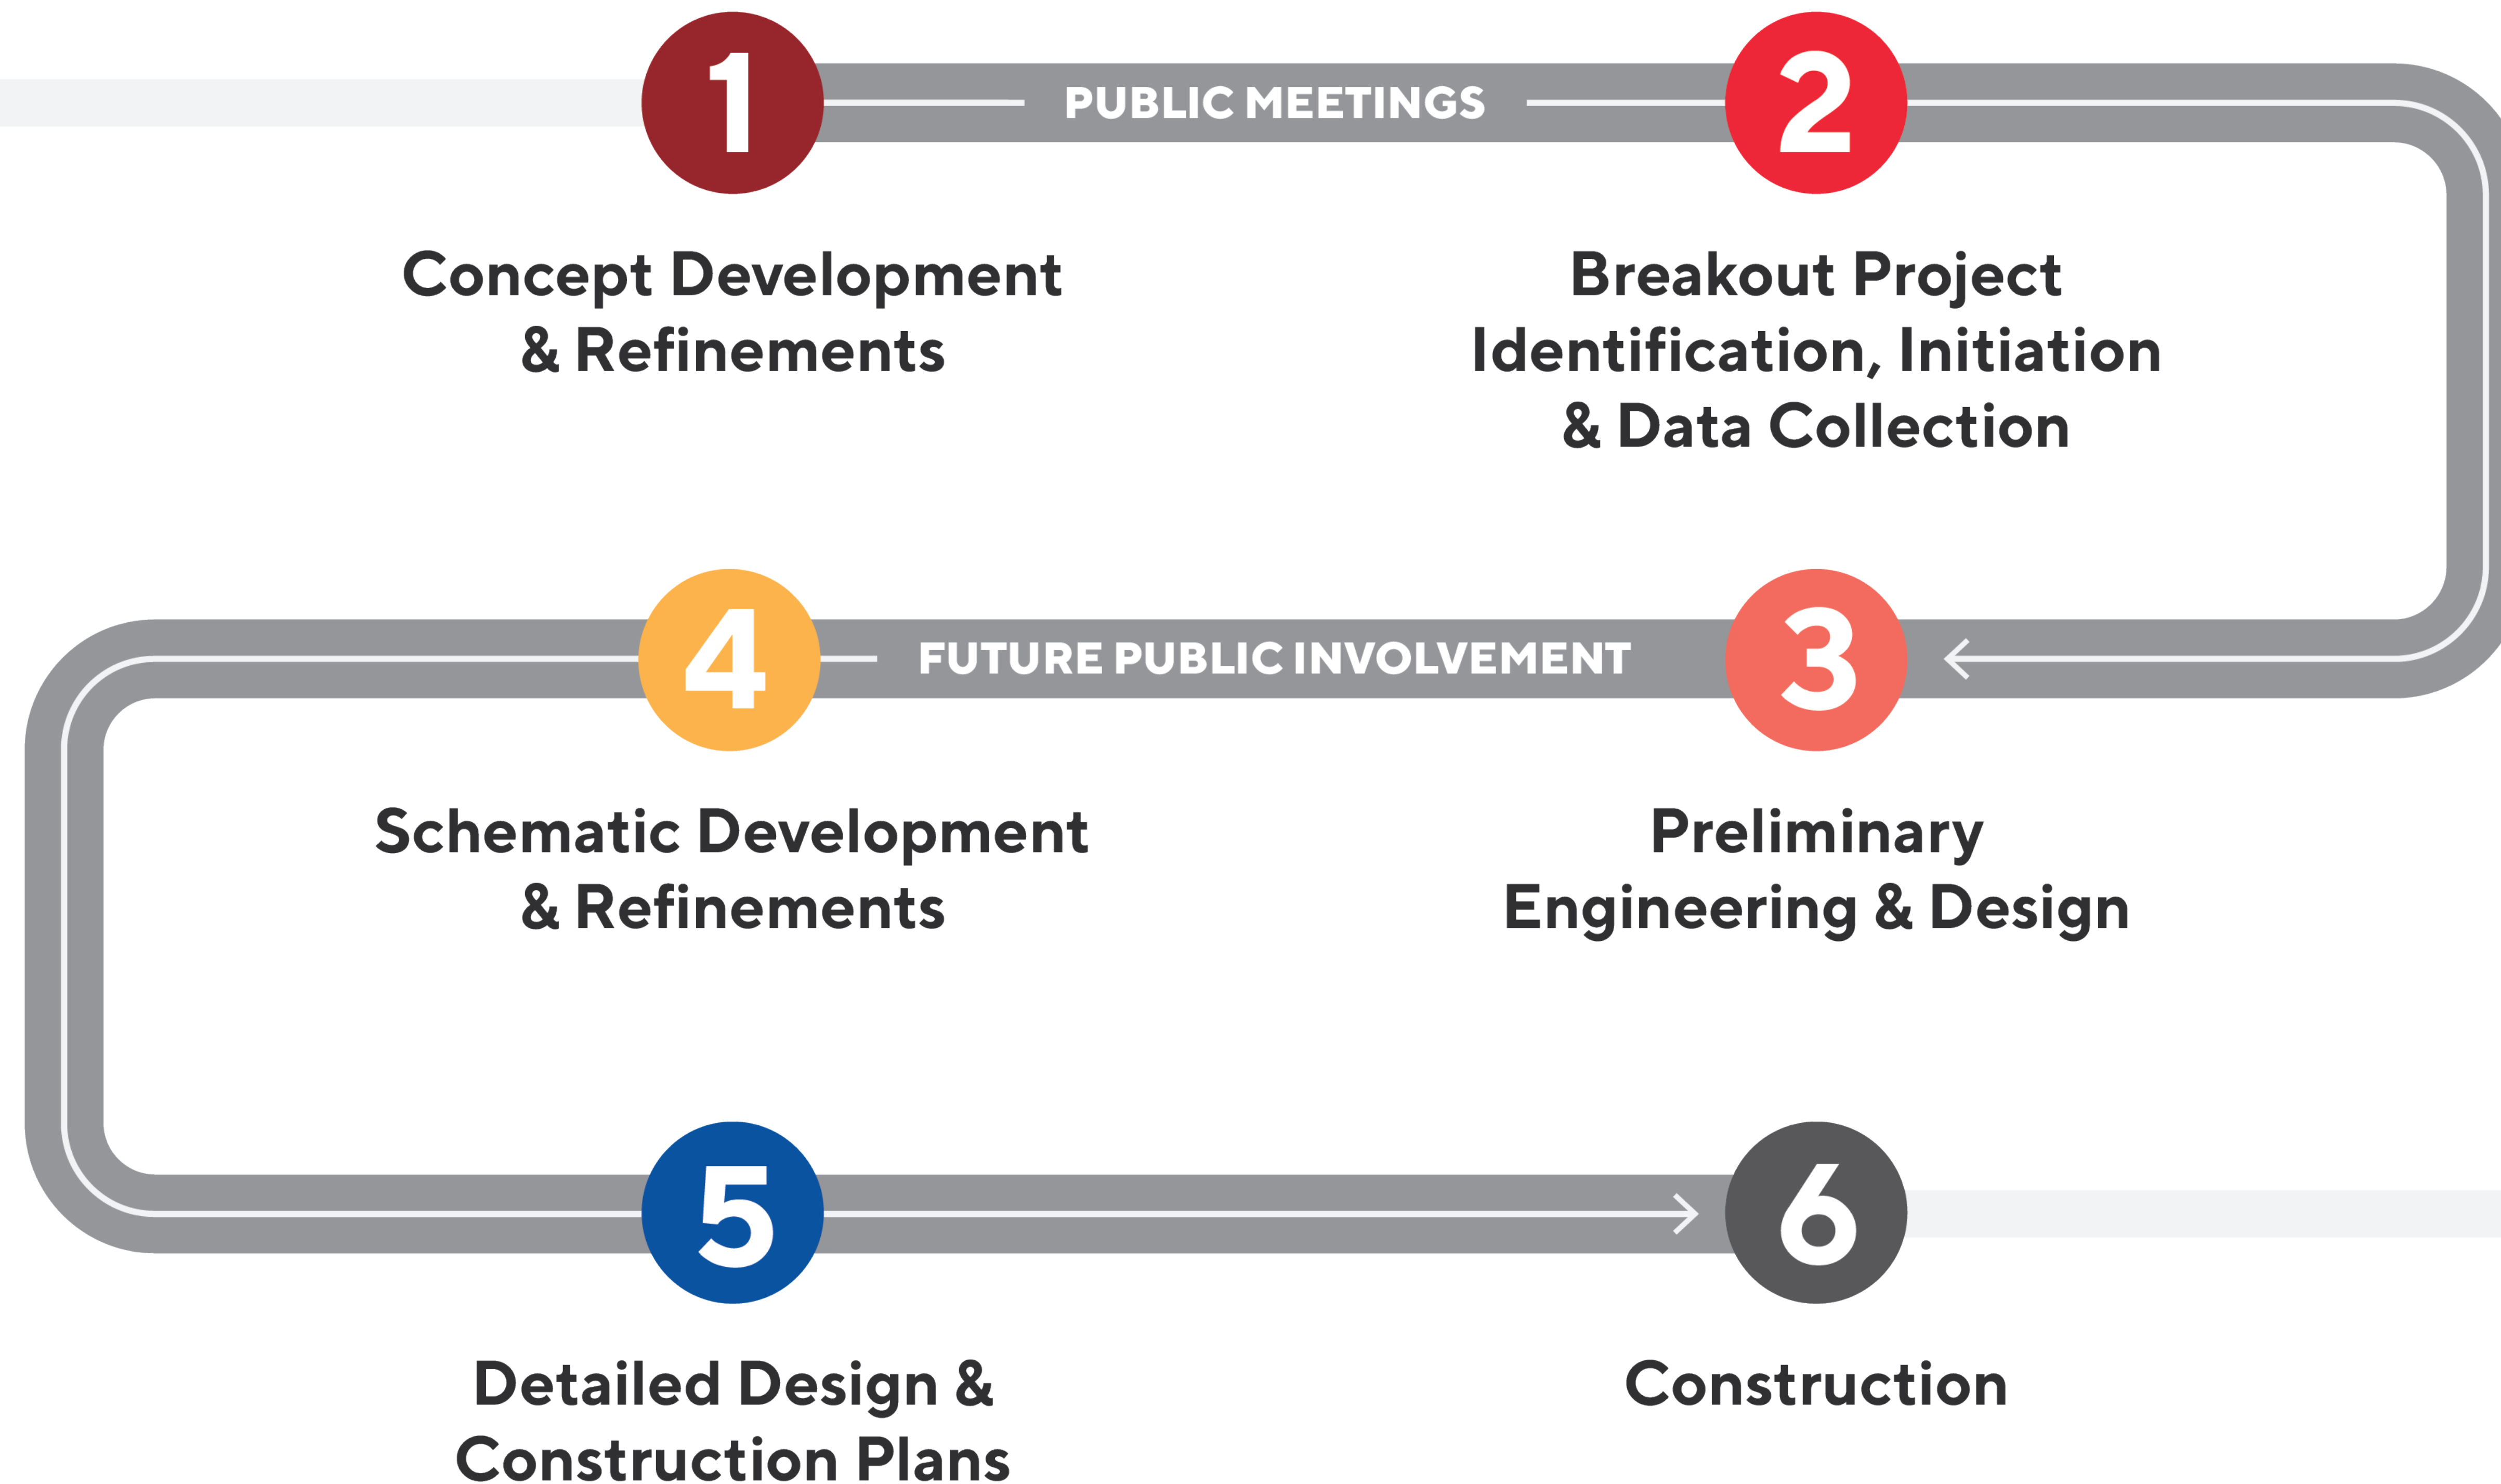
1

PUBLIC MEETINGS

2

Concept Development & Refinements

Breakout Project Identification, Initiation & Data Collection

4

FUTURE PUBLIC INVOLVEMENT

3

Schematic Development & Refinements

Preliminary Engineering & Design

5

6

Detailed Design & Construction Plans

Construction